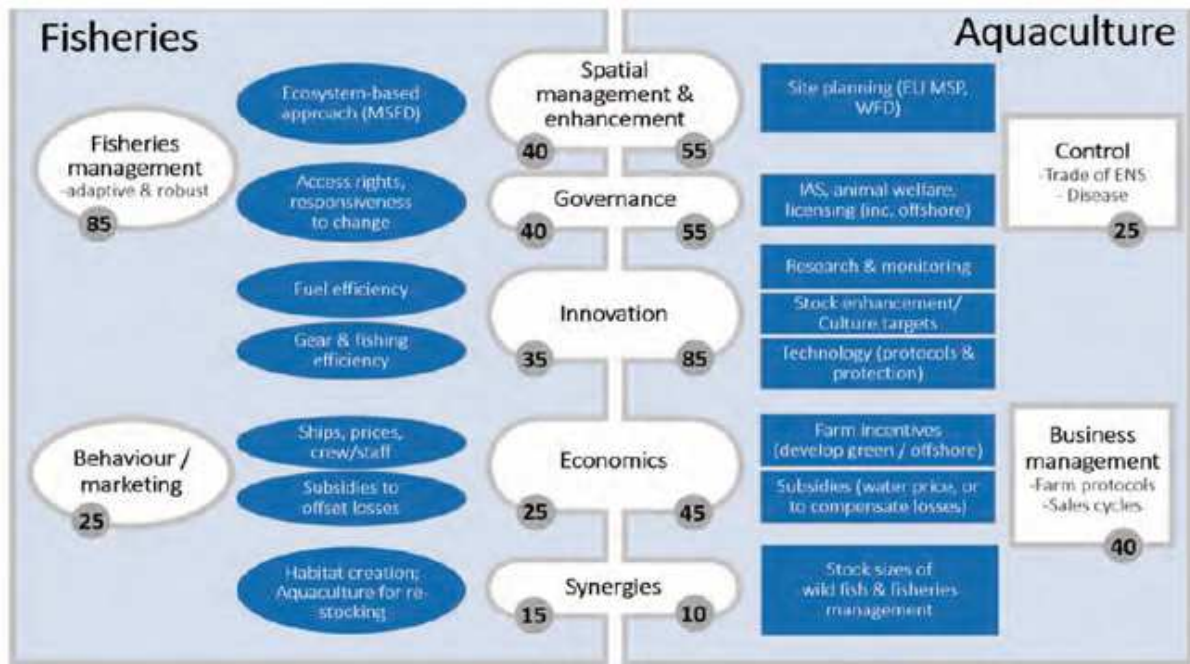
Fisheries

Aquaculture

Ecosystem-based approach (MSFD)

Spatial management & enhancement

40

55

Site planning (EU MSP, WFD)

Fisheries management -adaptive & robust

85

Control -Trade of ENS - Disease

25

Access rights, responsiveness to change

Governance

40

55

IAS, animal welfare, licensing (inc. offshore)

Fuel efficiency

Gear & fishing efficiency

Innovation

35

85

Research & monitoring

Stock enhancement/ Culture targets

Technology (protocols & protection)

Behaviour / marketing

25

Ships, prices, crew/staff

Subsidies to offset losses

Economics

25

45

Farm incentives (develop green / offshore)

Subsidies (water price, or to compensate losses)

Business management -Farm protocols -Sales cycles

40

Habitat creation; Aquaculture for re-stocking

Synergies

15

10

Stock sizes of wild fish & fisheries management